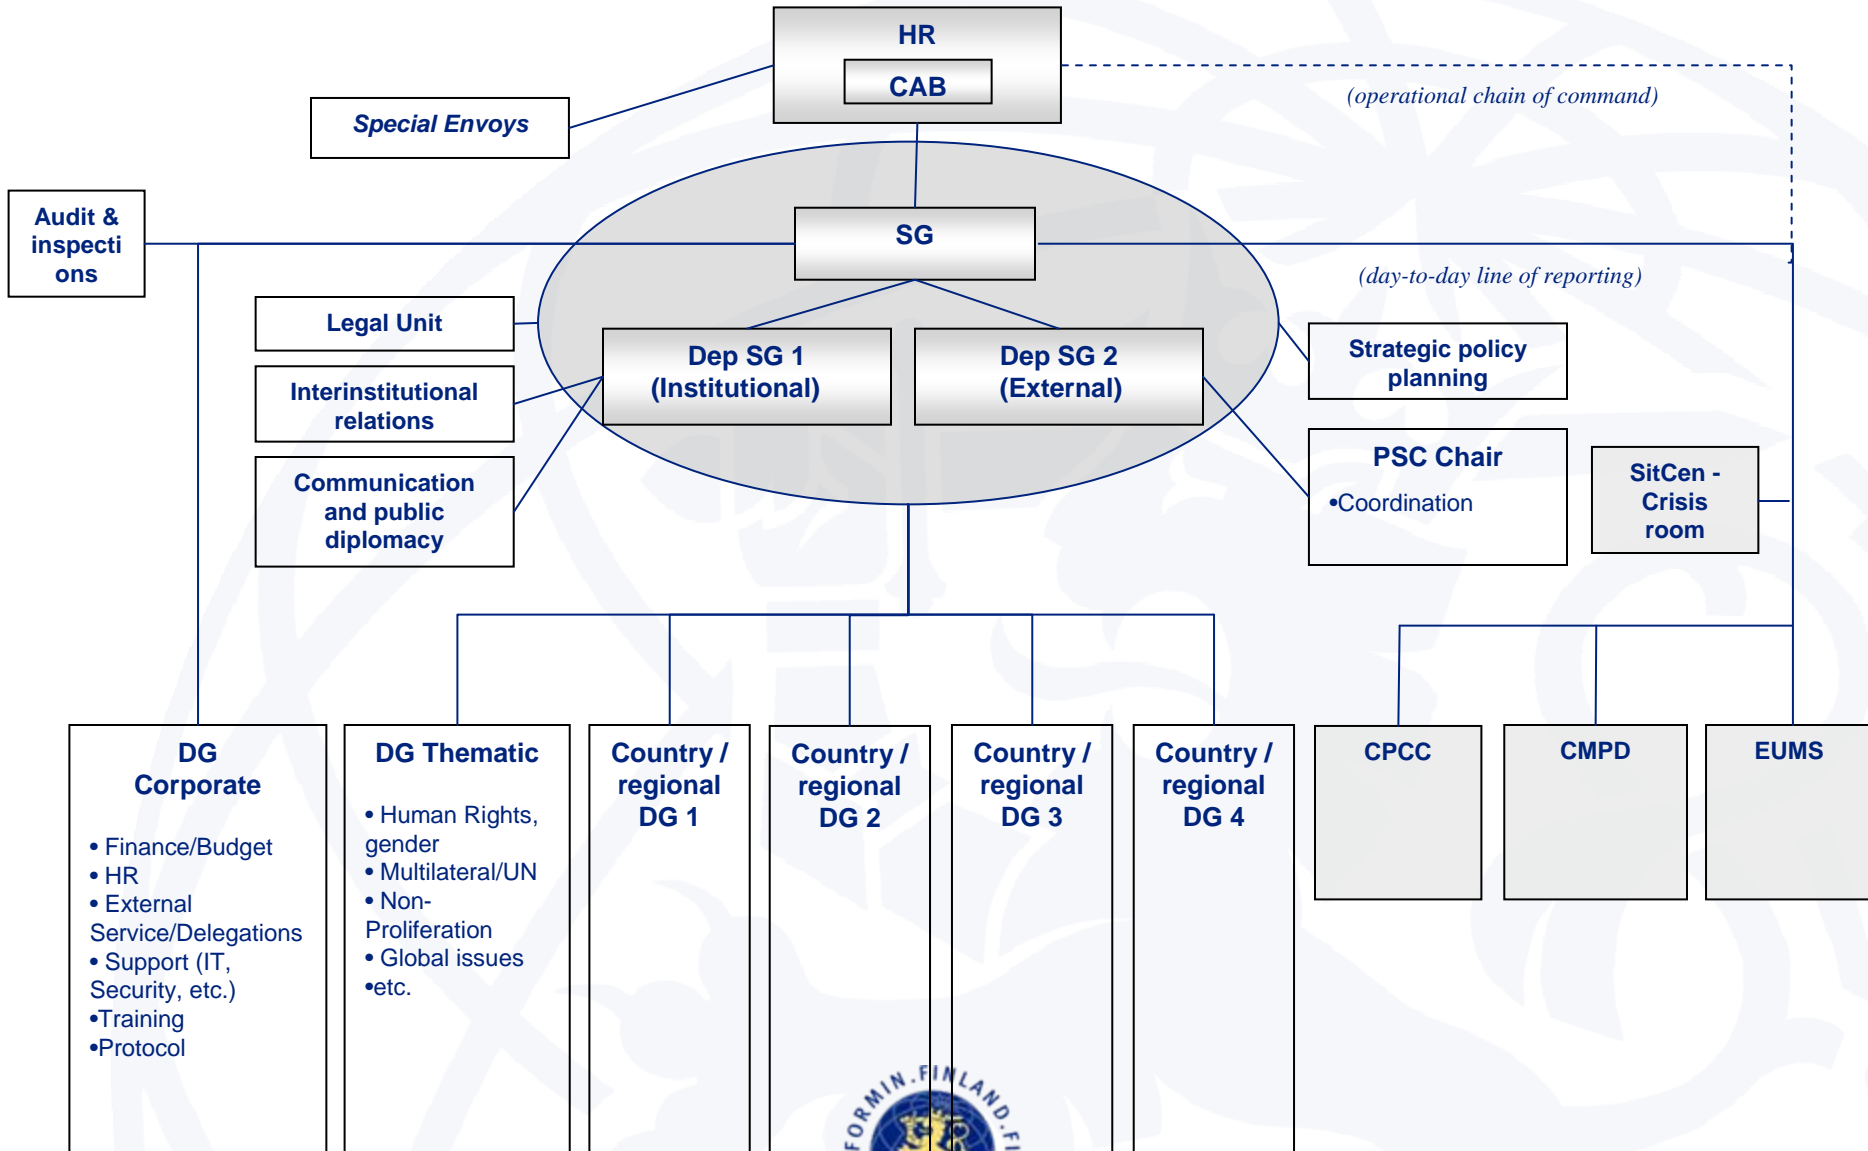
HR

CAB

Special Envoys

(operational chain of command)

Audit & inspections

SG

(day-to-day line of reporting)

Legal Unit

Interinstitutional relations

Communication and public diplomacy

Dep SG 1 (Institutional)

Dep SG 2 (External)

Strategic policy planning

PSC Chair

•Coordination

SitCen - Crisis room

DG Corporate

• Finance/Budget
• HR
• External Service/Delegations
• Support (IT, Security, etc.)
•Training
•Protocol

DG Thematic

• Human Rights, gender
• Multilateral/UN
• Non-Proliferation
• Global issues
•etc.

Country / regional DG 1

Country / regional DG 2

Country / regional DG 3

Country / regional DG 4

CPCC

CMPD

EUMS

FORMIN.FINLAND.FI